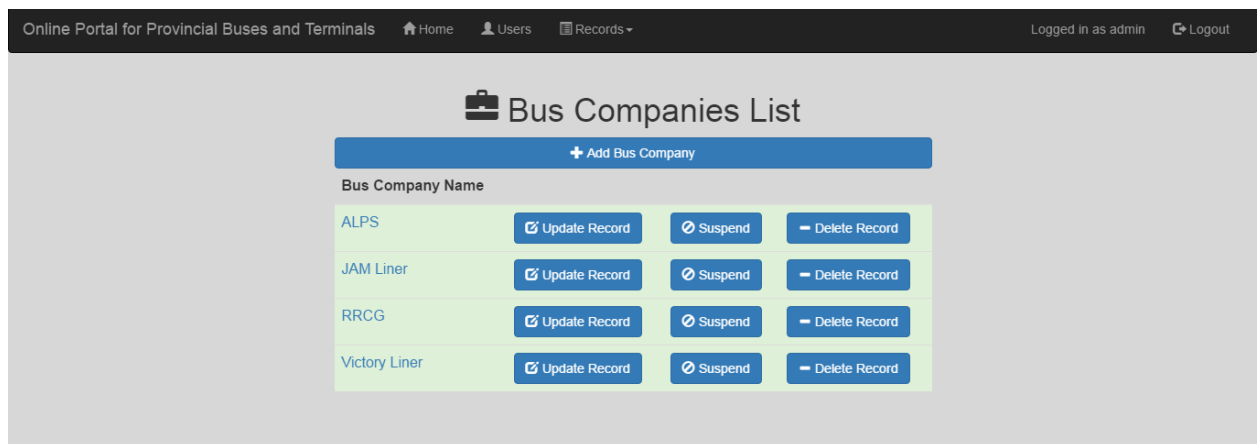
Online Portal for Provincial Buses and Terminals Home Users Records Logged in as admin Logout

Bus Companies List

Add Bus Company

| Bus Company Name | | | |
|---|---|---|---|
| ALPS | Update Record | Suspend | Delete Record |
| JAM Liner | Update Record | Suspend | Delete Record |
| RRCG | Update Record | Suspend | Delete Record |
| Victory Liner | Update Record | Suspend | Delete Record |